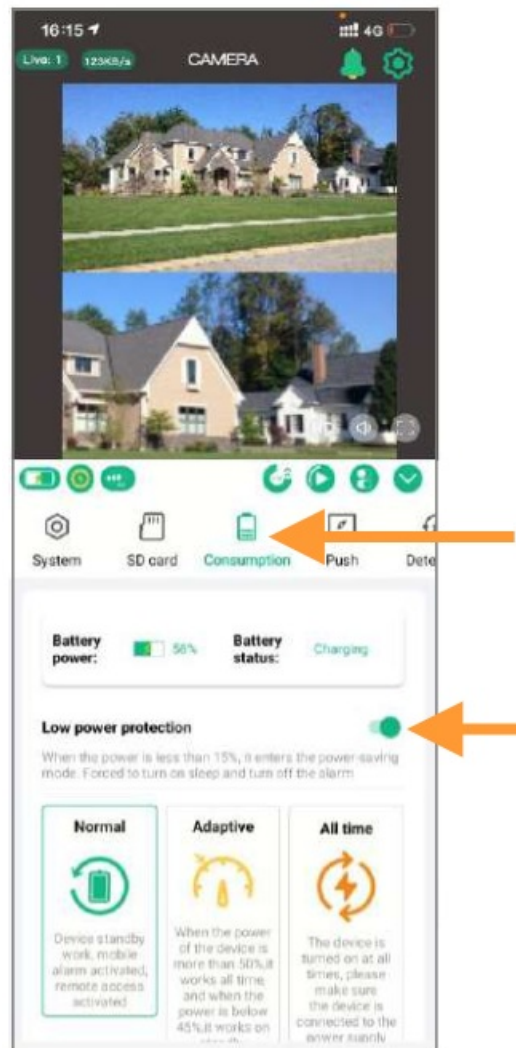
16:15

4G

Live: 1

123KB/s

CAMERA

System

SD card

Consumption

Push

Dete

Battery power:

56%

Battery status:

Charging

Low power protection

When the power is less than 15%, it enters the power-saving mode. Forced to turn on sleep and turn off the alarm

Normal

Device standby work, mobile alarm activated, remote access activated

Adaptive

When the power of the device is more than 50%,it works all time, and when the power is below 45%,it works on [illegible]

All time

The device is turned on at all times, please make sure the device is connected to the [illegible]